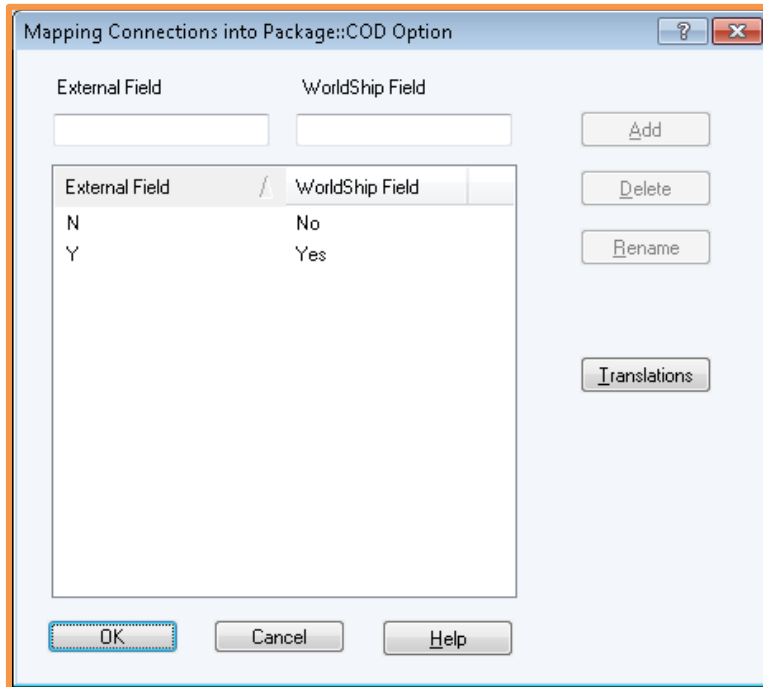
Mapping Connections into Package::COD Option

?

External Field

WorldShip Field

Add

Delete

Rename

Translations

| External Field | WorldShip Field |
|---|---|
| N | No |
| Y | Yes |

OK

Cancel

Help